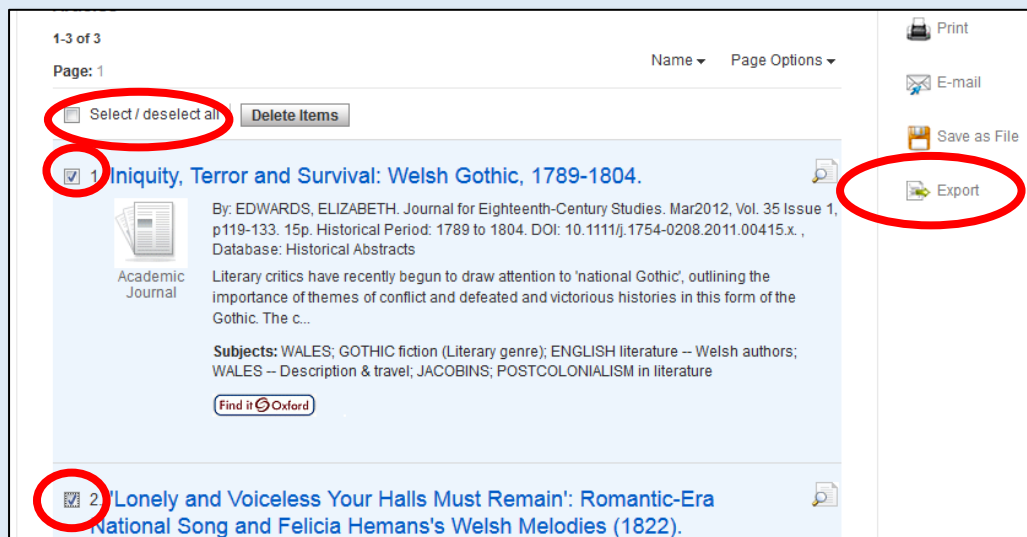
1-3 of 3

Page: 1

Name ▾ Page Options ▾

Select / deselect all Delete Items

1. Iniquity, Terror and Survival: Welsh Gothic, 1789-1804.

Academic Journal

By: EDWARDS, ELIZABETH. Journal for Eighteenth-Century Studies. Mar2012, Vol. 35 Issue 1, p119-133. 15p. Historical Period: 1789 to 1804. DOI: 10.1111/j.1754-0208.2011.00415.x. , Database: Historical Abstracts

Literary critics have recently begun to draw attention to 'national Gothic', outlining the importance of themes of conflict and defeated and victorious histories in this form of the Gothic. The c...

Subjects: WALES; GOTHIC fiction (Literary genre); ENGLISH literature -- Welsh authors; WALES -- Description & travel; JACOBINS; POSTCOLONIALISM in literature

Find it Oxford

2. 'Lonely and Voiceless Your Halls Must Remain': Romantic-Era National Song and Felicia Hemans's Welsh Melodies (1822).

Print

E-mail

Save as File

Export